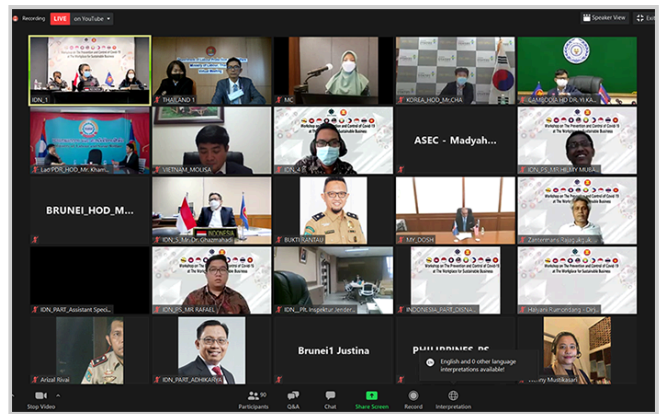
Recording LIVE on YouTube

Speaker View

Exit

IDN_1

THAILAND 1

MC

KOREA_HOD_Mr.CHA

CAMBODIA HD DR. YEA...

Lao PDR_HOD_Mr. Kham...

VIETNAM_MOLISA

IDN_4

ASEC - Madyah...

IDN_PS_MR HILARY MUSA...

BRUNEI_HOD_M...

IDN_S_Mr. Dr. Ghazmahadi

BUKITRANTAU

Mr_DOSH

Zamemans Rajagopal...

IDN_PART_Assistant Speci...

IDN_PS_MR RAFAEL

IDN_Plt. Inspektur Jender...

INDONESIA_PART_DISNA...

Haryani Riamondang - Ditj...

Arizal Rivai

IDN_PART_ADHIKARYA

Brunei1 Justina

PHILIPPINES_PS

English and 0 other language interpretations available!

Henny Munthkasari

Stop Video

Participants 90

Q&A

Chat

Share Screen

Record

Interpretation